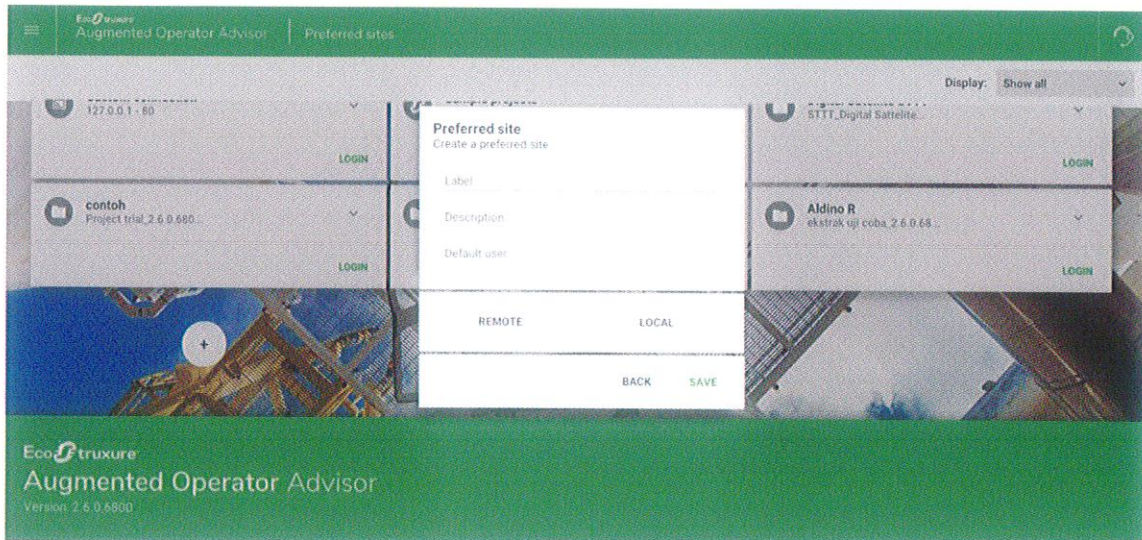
EcoStruxure
Augmented Operator Advisor | Preferred sites

Display: Show all

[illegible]
127.0.0.1 - 80
LOGIN

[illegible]

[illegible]
STTT_Digital Sattelite...
LOGIN

contoh
Project trial_2.6.0.680...
LOGIN

Aldino R
ekstrak uji coba_2.6.0.68...
LOGIN

Preferred site
Create a preferred site
Label
Description
Default user
REMOTE
LOCAL
BACK
SAVE

+

EcoStruxure
Augmented Operator Advisor
Version 2.6.0.6800